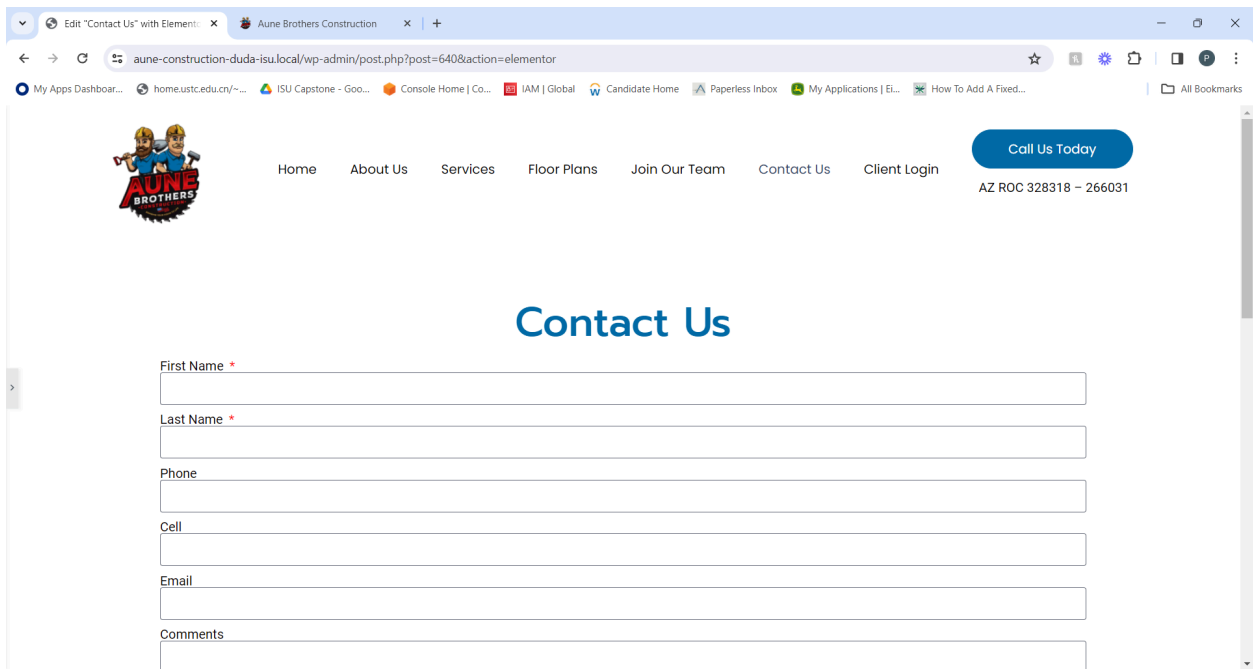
Edit "Contact Us" with Elemento ×
Aune Brothers Construction ×
+

aune-construction-duda-isu.local/wp-admin/post.php?post=640&action=elementor

My Apps Dashboar... home.ustc.edu.cn/~... ISU Capstone - Goo... Console Home | Co... IAM | Global Candidate Home Paperless Inbox My Applications | Ei... How To Add A Fixed... All Bookmarks

AUNE BROTHERS

Home About Us Services Floor Plans Join Our Team Contact Us Client Login

Call Us Today

AZ ROC 328318 – 266031

Contact Us

First Name *

Last Name *

Phone

Cell

Email

Comments